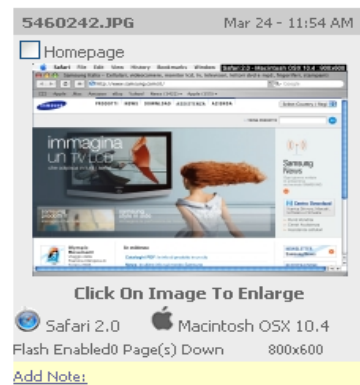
5460242.JPG

Mar 24 - 11:54 AM

Homepage

Safari File Edit View History Bookmarks Window

Safari 2.0 - Macintosh OSX 10.4 800x600

Samsung Italia - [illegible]

SAMSUNG

PRODOTTI NEWS DOWNLOAD ASSISTENZA AZIENDA

immagina un TV LCD

Samsung News

Click On Image To Enlarge

Safari 2.0

Macintosh OSX 10.4

Flash Enabled0 Page(s) Down

800x600

Add Note: